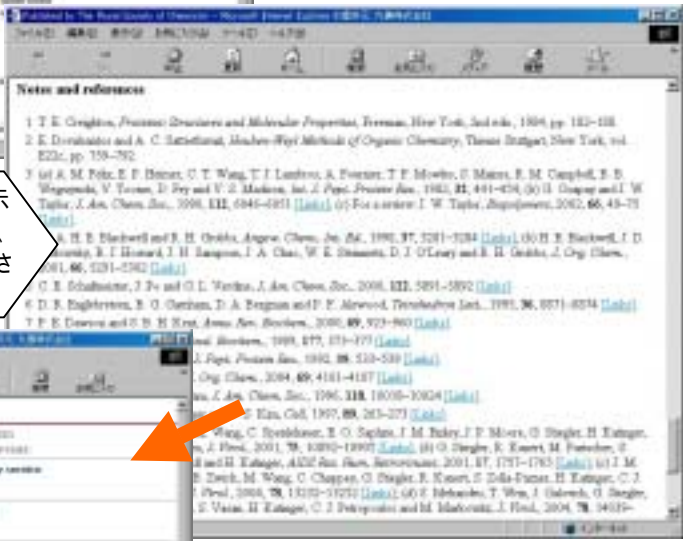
Published by The Royal Society of Chemistry - Microsoft Internet Explorer

Notes and references

1 T. E. Creighton, Proteins: Structures and Molecular Properties, Freeman, New York, 2nd edn., 1984, pp. 182–188.

2 K. Drauz and A. C. Rittenhouse, Houben-Weyl Methods of Organic Chemistry, Thieme Stuttgart, New York, vol. E22c, pp. 759–792.

3 (a) A. M. Felix, E. P. Heimer, C. T. Wang, T. J. Lambros, A. Fournier, T. F. Mowles, S. Maines, R. M. Campbell, B. B. Wegrzynski, V. Toome, D. Fry and V. S. Madison, Int. J. Pept. Protein Res., 1988, 31, 441–454; (b) G. Osapay and J. W. Taylor, J. Am. Chem. Soc., 1990, 112, 6046–6051 [Links]; (c) For a review: J. W. Taylor, Biopolymers, 2002, 66, 49–75 [Links].

4 H. E. Blackwell and R. H. Grubbs, Angew. Chem., Int. Ed., 1998, 37, 3281–3284 [Links]; (b) H. E. Blackwell, J. D. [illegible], R. J. Howard, J. H. Sampson, J. A. Chao, W. E. Steinmetz, D. J. O'Leary and R. H. Grubbs, J. Org. Chem., 2001, 66, 5291–5302 [Links].

5 C. E. Schafmeister, J. Po and G. L. Verdine, J. Am. Chem. Soc., 2000, 122, 5891–5892 [Links].

6 D. R. Englebretsen, B. G. Garnham, D. A. Bergman and P. F. Alewood, Tetrahedron Lett., 1995, 36, 8871–8874 [Links].

7 P. E. Dawson and S. B. H. Kent, Annu. Rev. Biochem., 2000, 69, 923–960 [Links].

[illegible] Biochem., 1999, 277, 373–377 [Links].

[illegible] J. Pept. Protein Res., 1992, 39, 533–539 [Links].

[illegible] Org. Chem., 2004, 69, 4161–4167 [Links].

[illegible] J. Am. Chem. Soc., 1996, 118, 10018–10024 [Links].

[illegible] Kim, Cell, 1997, 89, 263–273 [Links].

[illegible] Wang, C. Spiekhiser, E. O. Saphire, J. M. Raley, J. P. Moore, G. Stiegler, H. Katinger, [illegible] J. Virol., 2001, 75, 10892–10905 [Links]; (b) G. Stiegler, R. Kunert, M. Purtscher, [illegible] and H. Katinger, AIDS Res. Hum. Retroviruses, 2001, 17, 1757–1765 [Links]; (c) J. M. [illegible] Zwick, M. Wang, C. Chappey, G. Stiegler, R. Kunert, S. Zolla-Pazner, H. Katinger, C. J. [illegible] Virol., 2004, 78, 13232–13252 [Links]; (d) E. Melander, T. Wrin, J. Galovich, G. Stiegler, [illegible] S. Vasan, H. Katinger, C. J. Petropoulos and M. Markowitz, J. Virol., 2004, 78, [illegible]